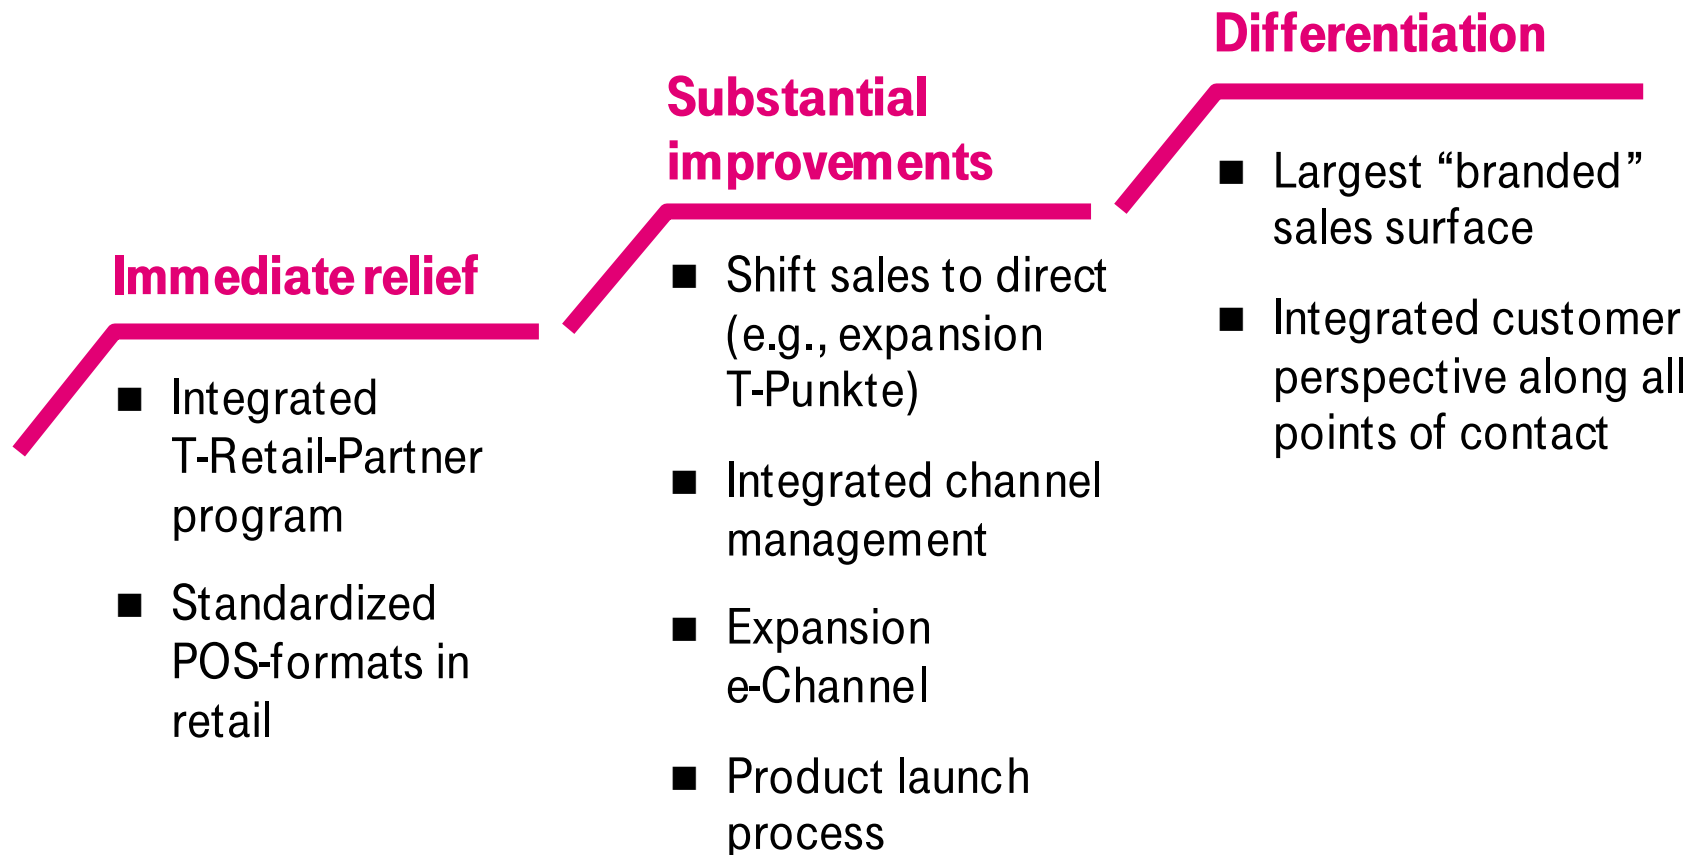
Immediate relief

■ Integrated T-Retail-Partner program

■ Standardized POS-formats in retail

Substantial improvements

■ Shift sales to direct (e.g., expansion T-Punkte)

■ Integrated channel management

■ Expansion e-Channel

■ Product launch process

Differentiation

■ Largest “branded” sales surface

■ Integrated customer perspective along all points of contact